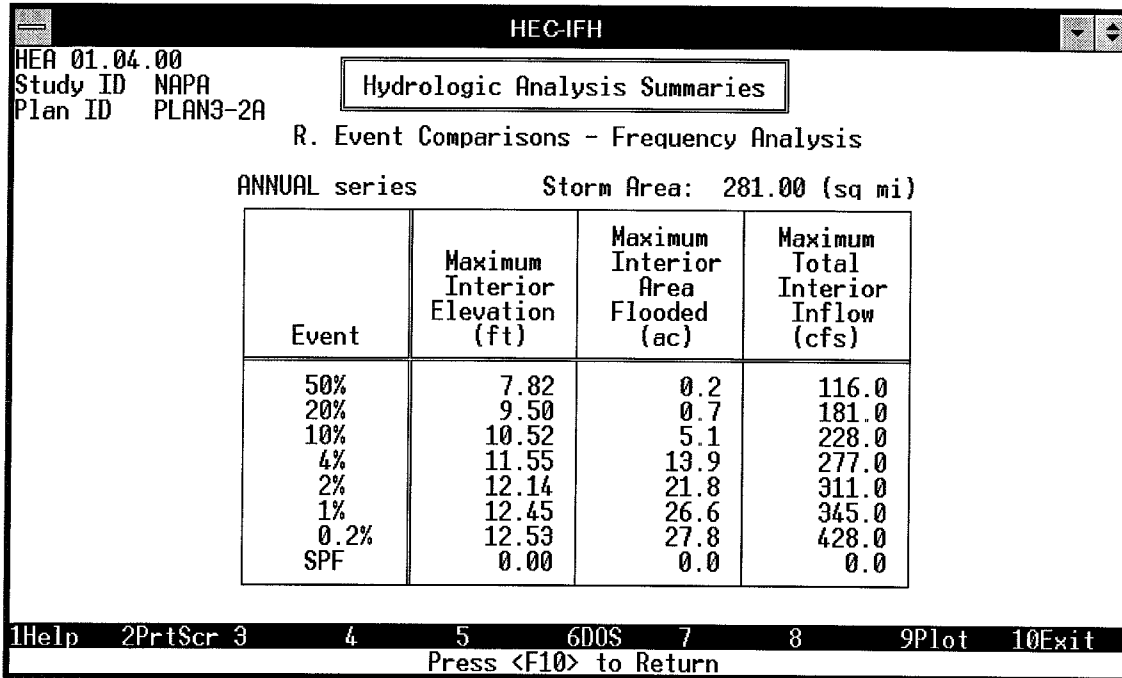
HEC-IFH

HEA 01.04.00
Study ID NAPA
Plan ID PLAN3-2A

Hydrologic Analysis Summaries

R. Event Comparisons - Frequency Analysis

ANNUAL series Storm Area: 281.00 (sq mi)

| Event | Maximum Interior Elevation (ft) | Maximum Interior Area Flooded (ac) | Maximum Total Interior Inflow (cfs) |
|---|---|---|---|
| 50% | 7.82 | 0.2 | 116.0 |
| 20% | 9.50 | 0.7 | 181.0 |
| 10% | 10.52 | 5.1 | 228.0 |
| 4% | 11.55 | 13.9 | 277.0 |
| 2% | 12.14 | 21.8 | 311.0 |
| 1% | 12.45 | 26.6 | 345.0 |
| 0.2% | 12.53 | 27.8 | 428.0 |
| SPF | 0.00 | 0.0 | 0.0 |

1Help 2PrtScr 3 4 5 6DOS 7 8 9Plot 10Exit
Press <F10> to Return